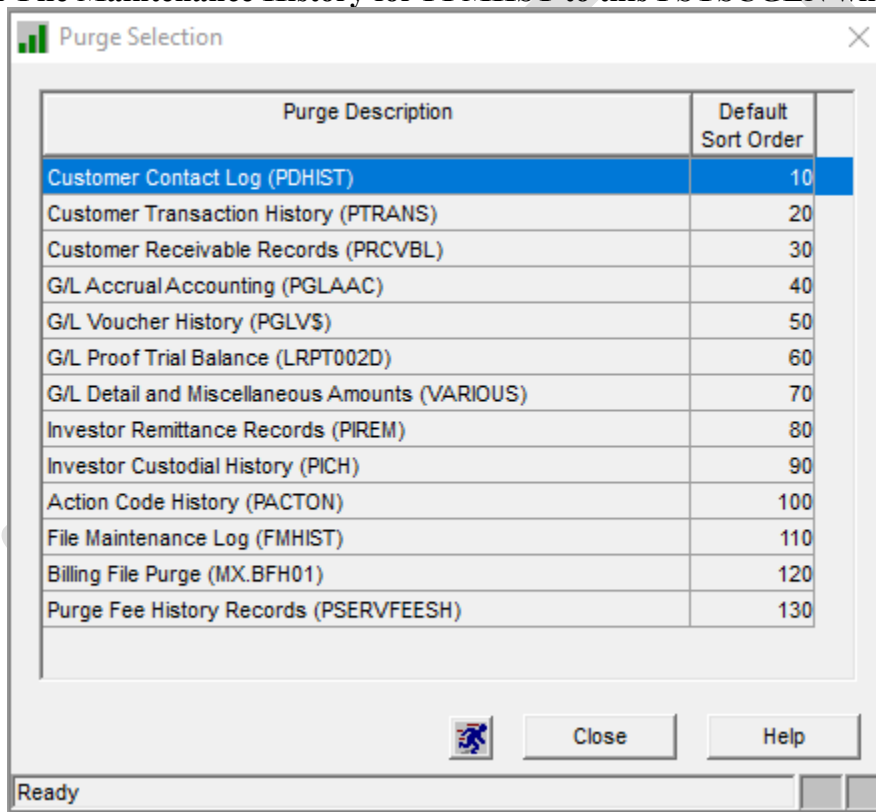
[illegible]

Purge Selection

| Purge Description | Default Sort Order |
|---|---|
| Customer Contact Log (PDHIST) | 10 |
| Customer Transaction History (PTRANS) | 20 |
| Customer Receivable Records (PRCVBL) | 30 |
| G/L Accrual Accounting (PGLAAC) | 40 |
| G/L Voucher History (PGLV$) | 50 |
| G/L Proof Trial Balance (LRPT002D) | 60 |
| G/L Detail and Miscellaneous Amounts (VARIOUS) | 70 |
| Investor Remittance Records (PIREM) | 80 |
| Investor Custodial History (PICH) | 90 |
| Action Code History (PACTON) | 100 |
| File Maintenance Log (FMHIST) | 110 |
| Billing File Purge (MX.BFH01) | 120 |
| Purge Fee History Records (PSERVFEESH) | 130 |

Close

Help

Ready